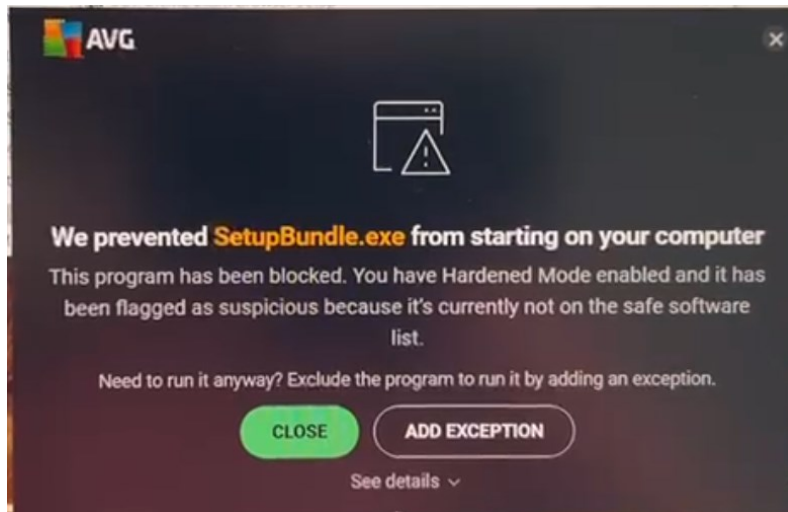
AVG

We prevented SetupBundle.exe from starting on your computer

This program has been blocked. You have Hardened Mode enabled and it has been flagged as suspicious because it's currently not on the safe software list.

Need to run it anyway? Exclude the program to run it by adding an exception.

CLOSE

ADD EXCEPTION

See details